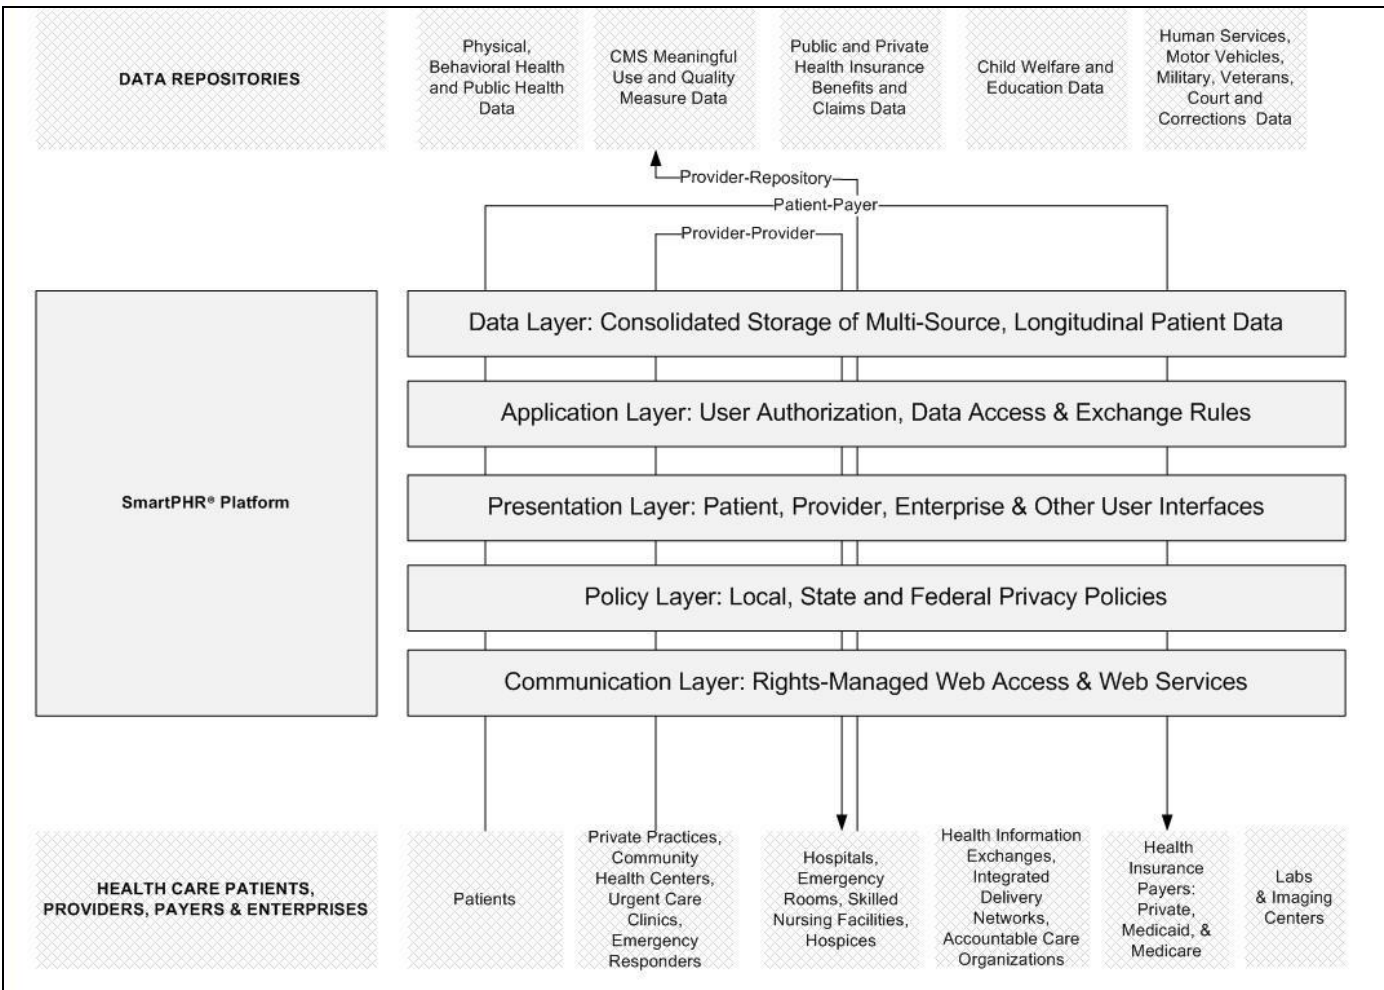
DATA REPOSITORIES

Physical, Behavioral Health and Public Health Data

CMS Meaningful Use and Quality Measure Data

Public and Private Health Insurance Benefits and Claims Data

Child Welfare and Education Data

Human Services, Motor Vehicles, Military, Veterans, Court and Corrections Data

Provider-Repository

Patient-Payer

Provider-Provider

SmartPHR® Platform

Data Layer: Consolidated Storage of Multi-Source, Longitudinal Patient Data

Application Layer: User Authorization, Data Access & Exchange Rules

Presentation Layer: Patient, Provider, Enterprise & Other User Interfaces

Policy Layer: Local, State and Federal Privacy Policies

Communication Layer: Rights-Managed Web Access & Web Services

HEALTH CARE PATIENTS, PROVIDERS, PAYERS & ENTERPRISES

Patients

Private Practices, Community Health Centers, Urgent Care Clinics, Emergency Responders

Hospitals, Emergency Rooms, Skilled Nursing Facilities, Hospices

Health Information Exchanges, Integrated Delivery Networks, Accountable Care Organizations

Health Insurance Payers: Private, Medicaid, & Medicare

Labs & Imaging Centers